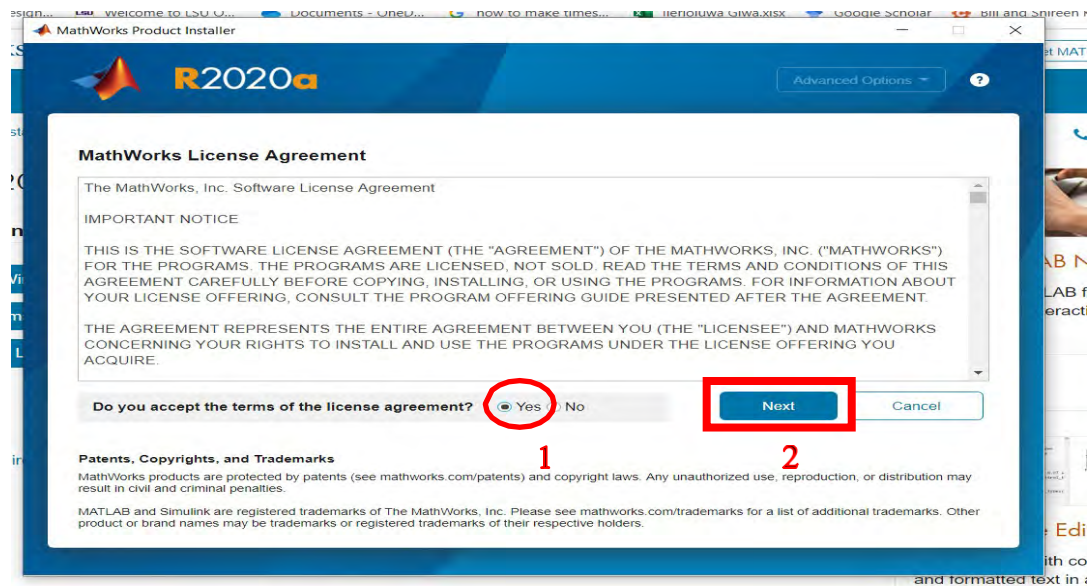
esign... Welcome to LSU O... Documents - OneD... how to make times... Ifeoluwa Giwa.xlsx Google Scholar Bill and Shireen H

MathWorks Product Installer

R2020a

Advanced Options

?

MathWorks License Agreement

The MathWorks, Inc. Software License Agreement

IMPORTANT NOTICE

THIS IS THE SOFTWARE LICENSE AGREEMENT (THE "AGREEMENT") OF THE MATHWORKS, INC. ("MATHWORKS") FOR THE PROGRAMS. THE PROGRAMS ARE LICENSED, NOT SOLD. READ THE TERMS AND CONDITIONS OF THIS AGREEMENT CAREFULLY BEFORE COPYING, INSTALLING, OR USING THE PROGRAMS. FOR INFORMATION ABOUT YOUR LICENSE OFFERING, CONSULT THE PROGRAM OFFERING GUIDE PRESENTED AFTER THE AGREEMENT.

THE AGREEMENT REPRESENTS THE ENTIRE AGREEMENT BETWEEN YOU (THE "LICENSEE") AND MATHWORKS CONCERNING YOUR RIGHTS TO INSTALL AND USE THE PROGRAMS UNDER THE LICENSE OFFERING YOU ACQUIRE.

Do you accept the terms of the license agreement? Yes No

Next Cancel

1 2

Patents, Copyrights, and Trademarks

MathWorks products are protected by patents (see mathworks.com/patents) and copyright laws. Any unauthorized use, reproduction, or distribution may result in civil and criminal penalties.

MATLAB and Simulink are registered trademarks of The MathWorks, Inc. Please see mathworks.com/trademarks for a list of additional trademarks. Other product or brand names may be trademarks or registered trademarks of their respective holders.

et MAT

AB N

LAB f

eractI

e Edi

ith co

and formatted text in a